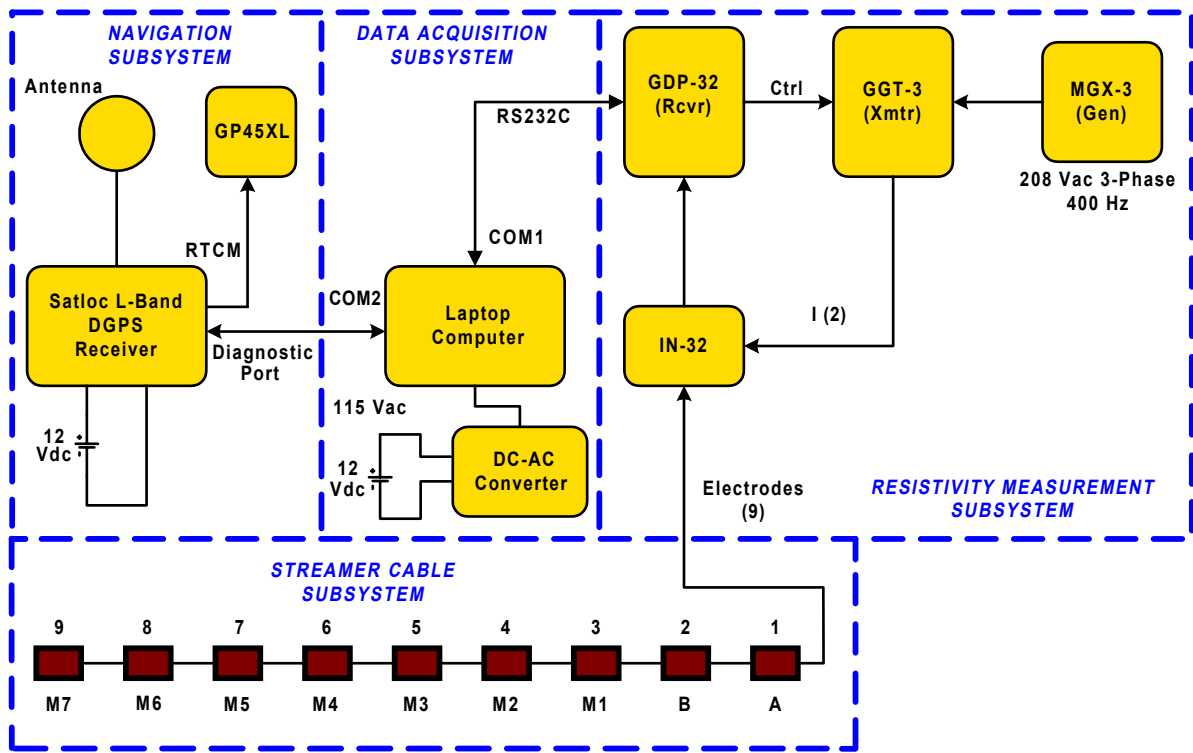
NAVIGATION SUBSYSTEM

Antenna

GP45XL

RTCM

Satloc L-Band DGPS Receiver

Diagnostic Port

12 Vdc

DATA ACQUISITION SUBSYSTEM

RS232C

COM1

COM2

Laptop Computer

115 Vac

12 Vdc

DC-AC Converter

GDP-32 (Rcvr)

Ctrl

GGT-3 (Xmtr)

MGX-3 (Gen)

208 Vac 3-Phase 400 Hz

I (2)

IN-32

Electrodes (9)

RESISTIVITY MEASUREMENT SUBSYSTEM

STREAMER CABLE SUBSYSTEM

9 8 7 6 5 4 3 2 1

M7 M6 M5 M4 M3 M2 M1 B A